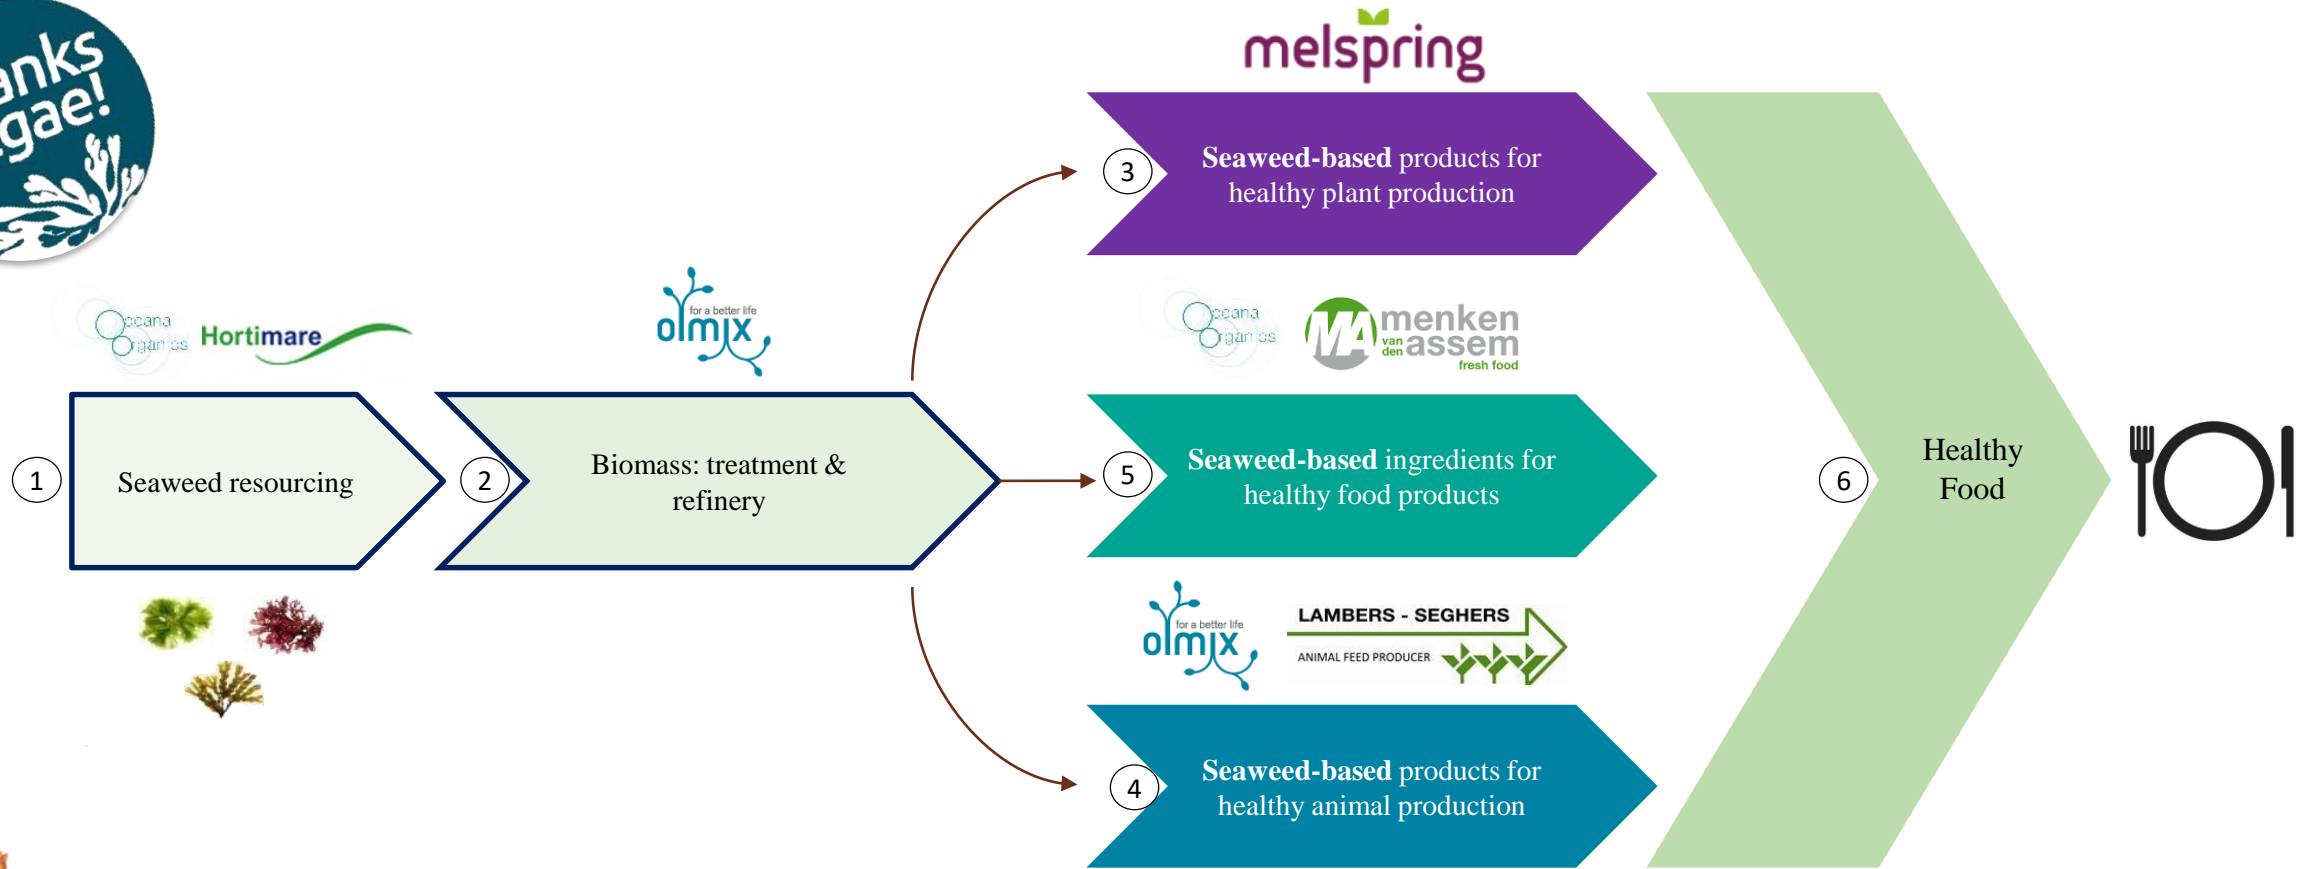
anks
gae!

melspring

Oceana Organics Hortimare

for a better life
olmix

1 Seaweed resourcing

2 Biomass: treatment & refinery

3 **Seaweed-based** products for healthy plant production

Oceana Organics

MA menken van den assem fresh food

5 **Seaweed-based** ingredients for healthy food products

for a better life
olmix

LAMBERS - SEGHERS
ANIMAL FEED PRODUCER

4 **Seaweed-based** products for healthy animal production

6 Healthy Food